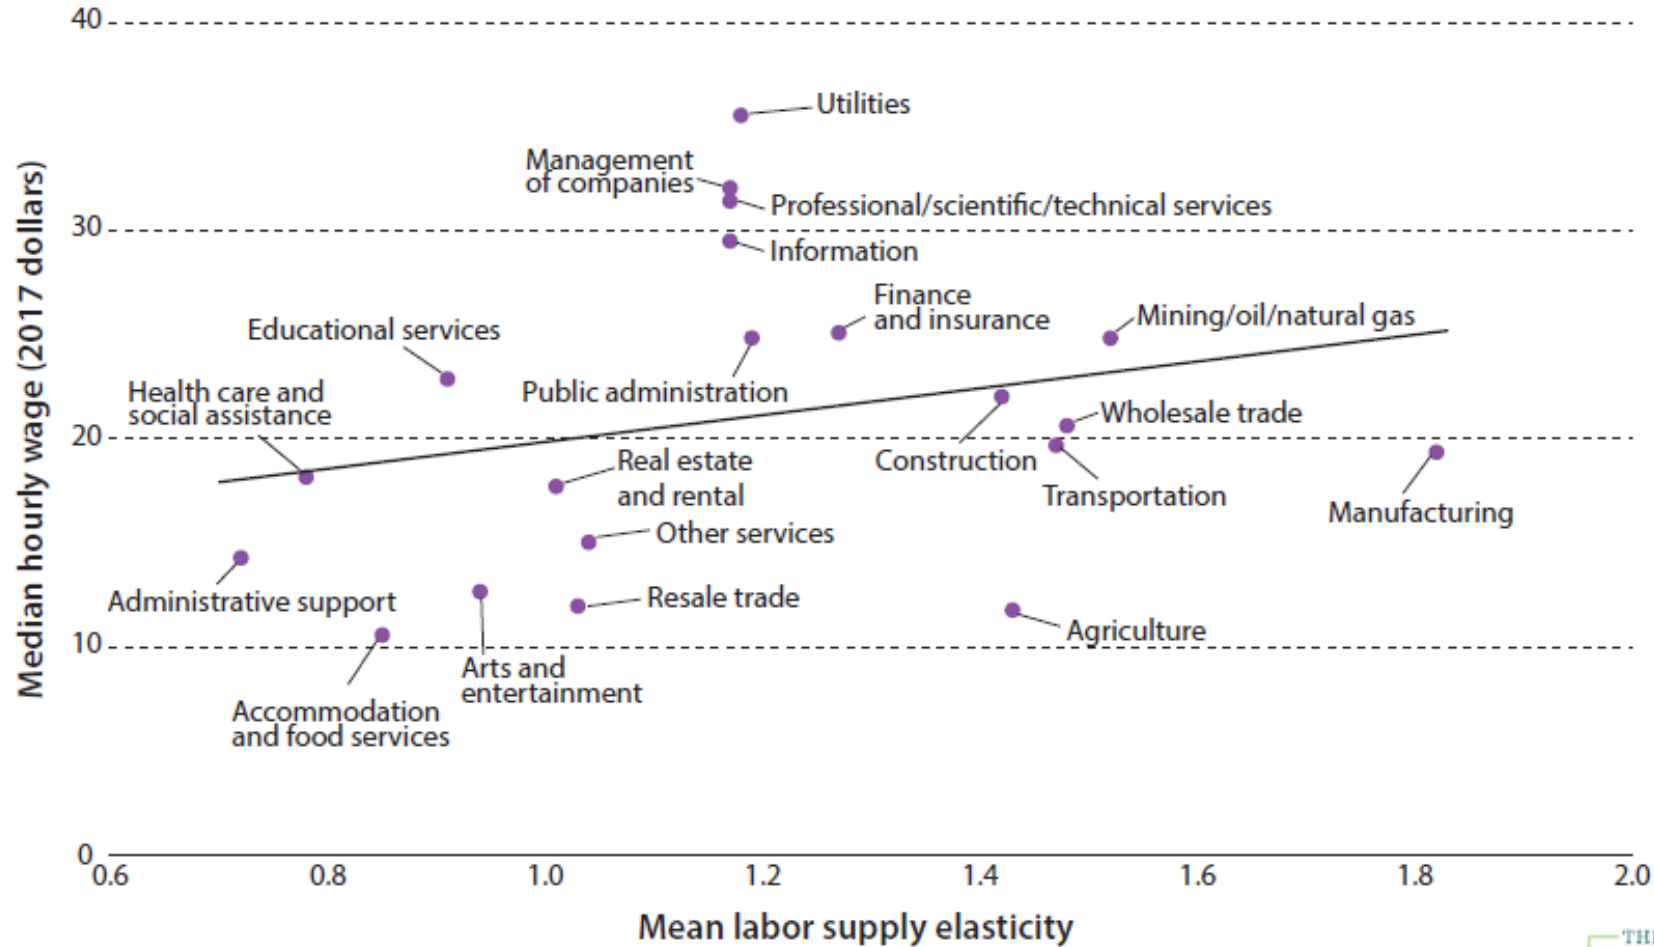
40
30
20
10
0
Median hourly wage (2017 dollars)

Utilities
Management of companies
Professional/scientific/technical services
Information
Finance and insurance
Educational services
Mining/oil/natural gas
Public administration
Health care and social assistance
Wholesale trade
Real estate and rental
Construction
Transportation
Manufacturing
Other services
Administrative support
Resale trade
Agriculture
Arts and entertainment
Accommodation and food services

0.6
0.8
1.0
1.2
1.4
1.6
1.8
2.0
Mean labor supply elasticity

TH